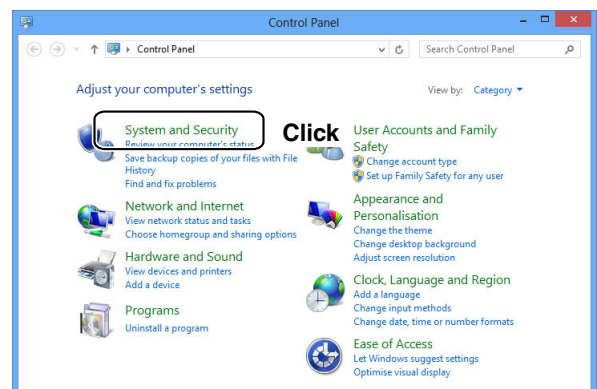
Control Panel

Control Panel

Search Control Panel

Adjust your computer's settings

View by: Category

System and Security
Review your computer's status
Save backup copies of your files with File History
Find and fix problems

Click

Network and Internet
View network status and tasks
Choose homegroup and sharing options

Hardware and Sound
View devices and printers
Add a device

Programs
Uninstall a program

User Accounts and Family Safety
Change account type
Set up Family Safety for any user

Appearance and Personalisation
Change the theme
Change desktop background
Adjust screen resolution

Clock, Language and Region
Add a language
Change input methods
Change date, time or number formats

Ease of Access
Let Windows suggest settings
Optimise visual display